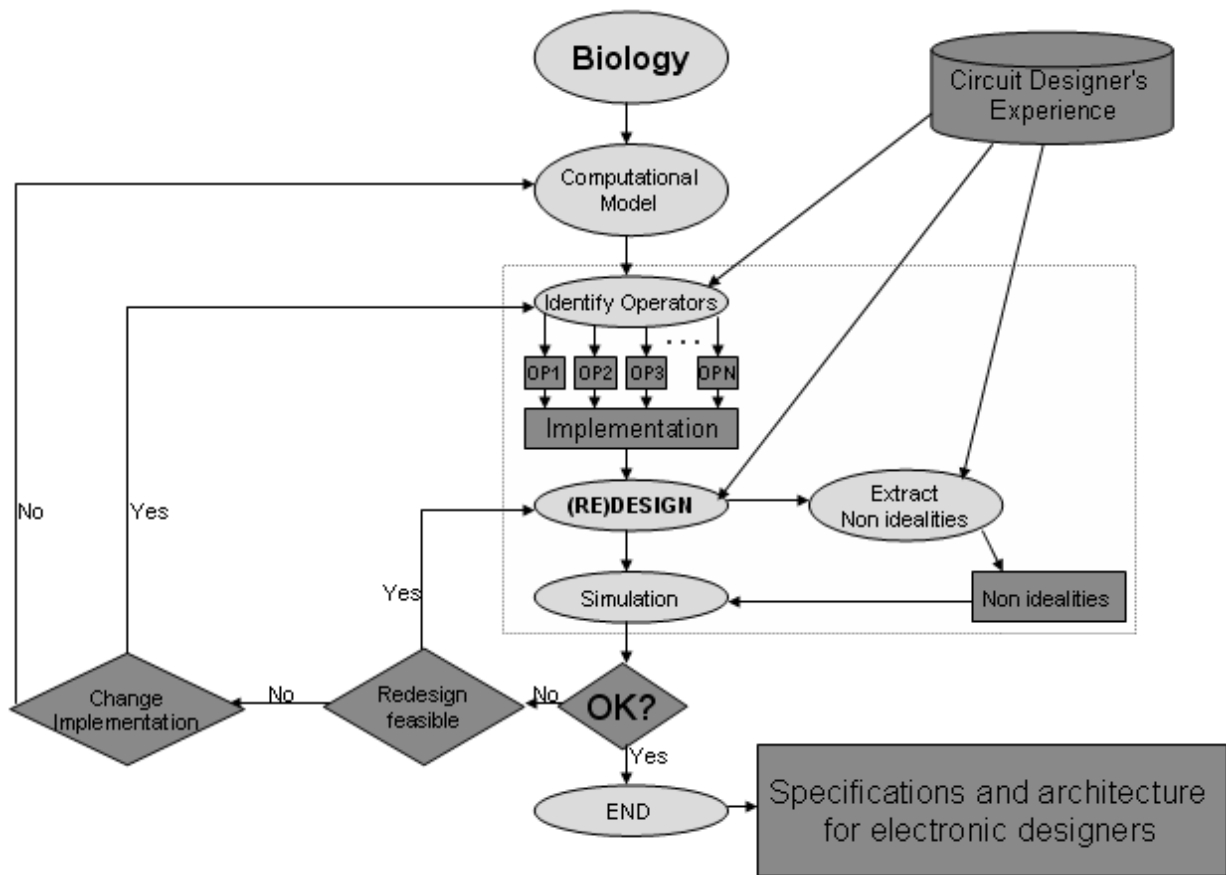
Biology

Circuit Designer's Experience

Computational Model

Identify Operators

OP1

OP2

OP3

. . .

OPN

Implementation

(RE)DESIGN

Extract Non idealities

Non idealities

Simulation

OK?

No

Yes

Redesign feasible

Yes

No

Change Implementation

No

Yes

END

Specifications and architecture for electronic designers